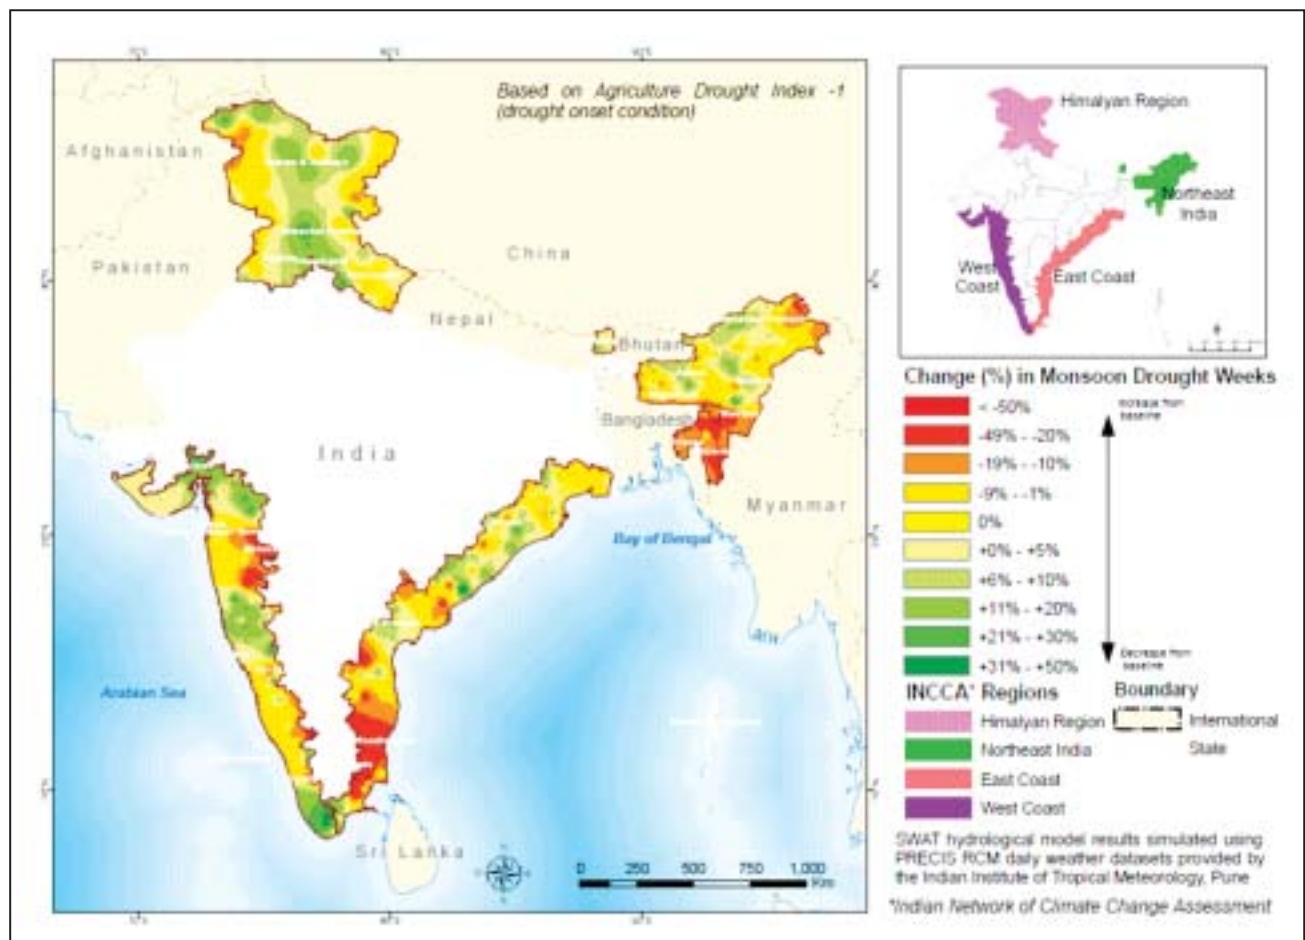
Based on Agriculture Drought Index -1 (drought onset condition)

Afghanistan

Pakistan

China

Nepal

Bhutan

Bangladesh

India

Myanmar

Bay of Bengal

Arabian Sea

Sri Lanka

0 250 500 750 1,000 Km

Himalyan Region

Northeast India

West Coast

East Coast

Change (%) in Monsoon Drought Weeks

| | |
|---|---|
| | < -50% |
| | -49% - -20% |
| | -19% - -10% |
| | -9% - -1% |
| | 0% |
| | +0% - +5% |
| | +6% - +10% |
| | +11% - +20% |
| | +21% - +30% |
| | +31% - +50% |

Increase from baseline

Decrease from baseline

INCCA* Regions

Himalyan Region

Northeast India

East Coast

West Coast

Boundary

International

State

SWAT hydrological model results simulated using PRECIS RCM daily weather datasets provided by the Indian Institute of Tropical Meteorology, Pune

*Indian Network of Climate Change Assessment